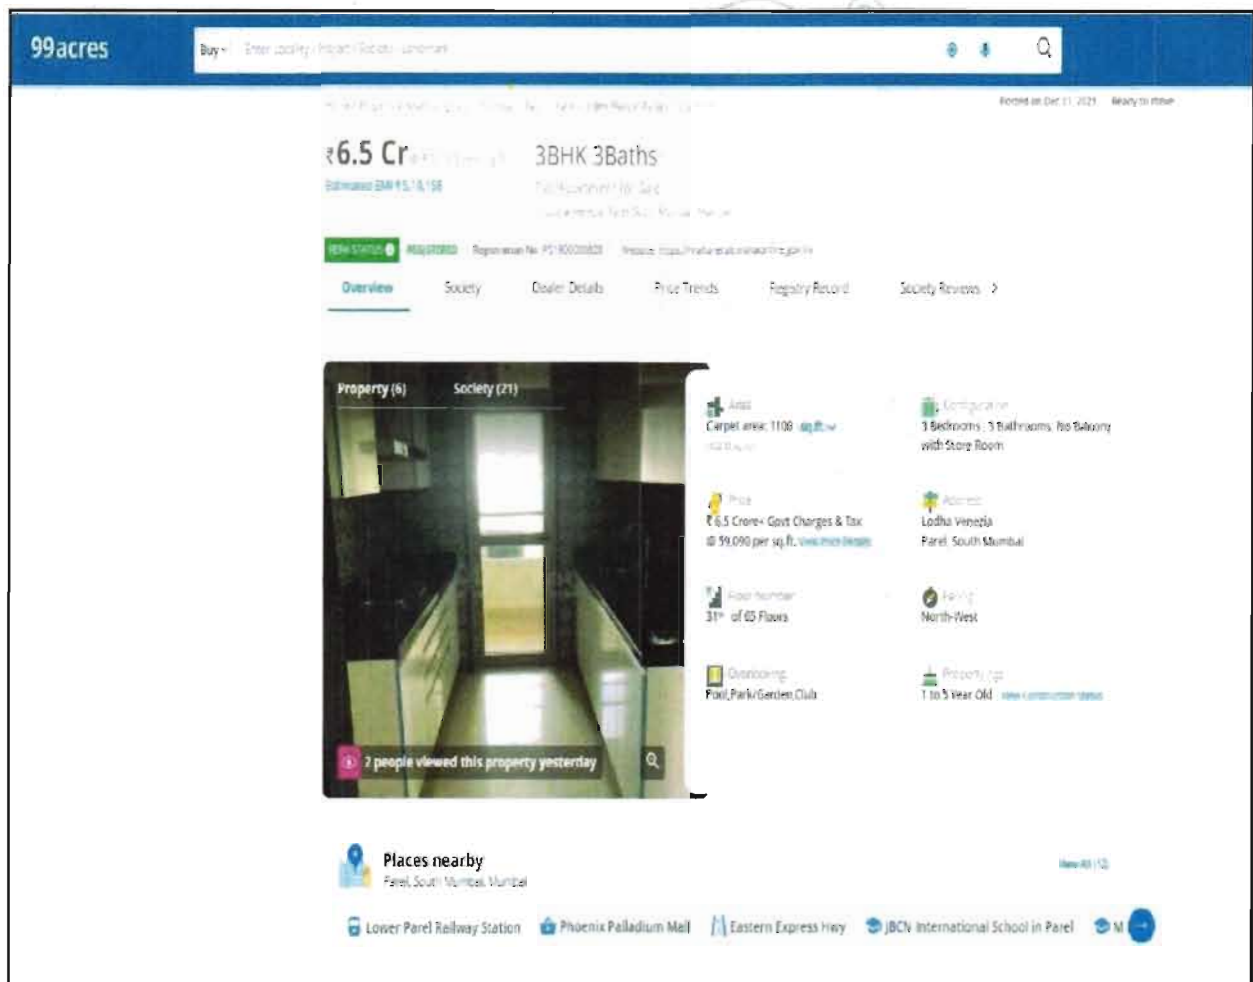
99acres

Buy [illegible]

Posted on Dec 11, 2021 Ready to move

₹6.5 Cr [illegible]

3BHK 3Baths

Estimated EMI ₹5,18,158

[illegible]

RERA STATUS REGISTERED Registration No: P51800000828 Website: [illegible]

Overview Society Dealer Details Price Trends Registry Record Society Reviews >

Property (6) Society (21)

2 people viewed this property yesterday

Area
Carpet area: 1108 sq.ft.

Configuration
3 Bedrooms, 3 Bathrooms, No Balcony with Store Room

Price
₹6.5 Crore+ Govt Charges & Tax @ 59,090 per sq.ft. View Price Details

Address
Lodha Venezia Parel, South Mumbai

Floor Number
31st of 65 Floors

Facing
North-West

Overlooking
Pool, Park/Garden, Club

Property Age
1 to 5 Year Old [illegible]

Places nearby
Parel, South Mumbai, Mumbai

View All (12)

Lower Parel Railway Station Phoenix Palladium Mall Eastern Express Hwy JBCN International School in Parel M